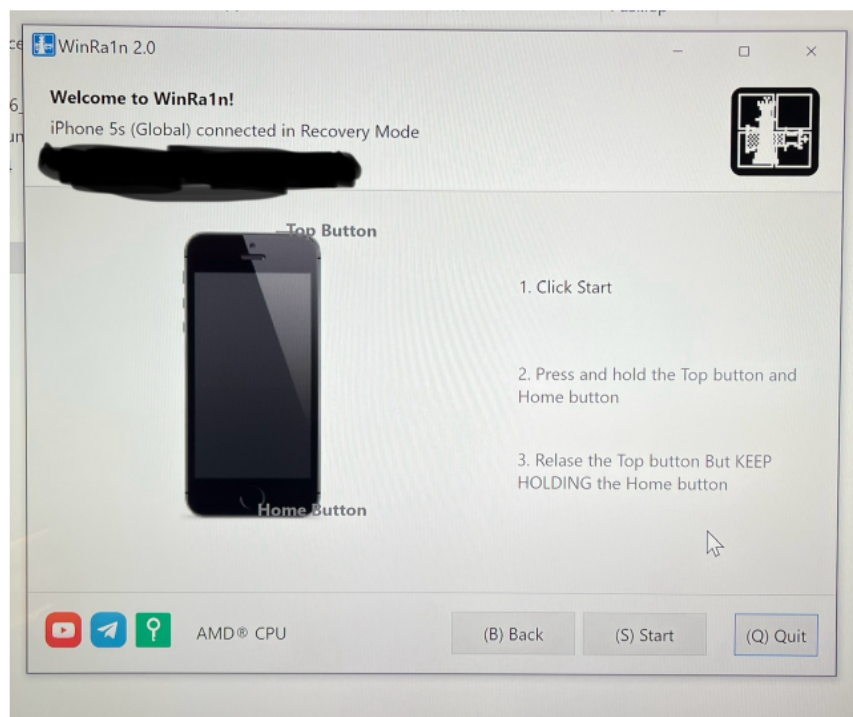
WinRa1n 2.0

Welcome to WinRa1n!
iPhone 5s (Global) connected in Recovery Mode

Top Button

Home Button

1. Click Start

2. Press and hold the Top button and Home button

3. Relase the Top button But KEEP HOLDING the Home button

AMD® CPU

(B) Back

(S) Start

(Q) Quit